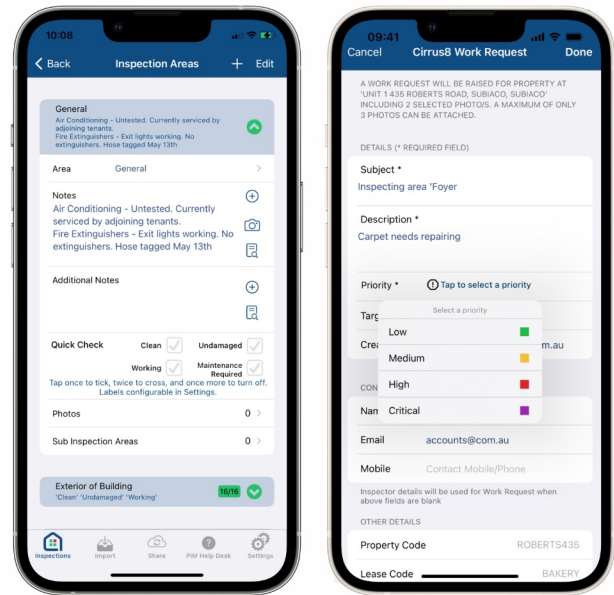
10:08

Back Inspection Areas + Edit

General
Air Conditioning - Untested. Currently serviced by adjoining tenants.
Fire Extinguishers - Exit lights working. No extinguishers. Hose tagged May 13th

Area General

Notes
Air Conditioning - Untested. Currently serviced by adjoining tenants.
Fire Extinguishers - Exit lights working. No extinguishers. Hose tagged May 13th

Additional Notes

Quick Check Clean Undamaged
Working Maintenance Required
Tap once to tick, twice to cross, and once more to turn off. Labels configurable in Settings.

Photos 0

Sub Inspection Areas 0

Exterior of Building 16/16
'Clean' 'Undamaged' 'Working'

Inspections Import Share PIM Help Desk Settings

09:41

Cancel Cirrus8 Work Request Done

A WORK REQUEST WILL BE RAISED FOR PROPERTY AT 'UNIT 1 435 ROBERTS ROAD, SUBIACO, SUBIACO' INCLUDING 2 SELECTED PHOTO/S. A MAXIMUM OF ONLY 3 PHOTOS CAN BE ATTACHED.

DETAILS (* REQUIRED FIELD)

Subject *
Inspecting area 'Foyer

Description *
Carpet needs repairing

Priority * Tap to select a priority

Targ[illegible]

Cre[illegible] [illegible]m.au

Select a priority
Low
Medium
High
Critical

CON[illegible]

Nam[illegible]

Email accounts@com.au

Mobile Contact Mobile/Phone

Inspector details will be used for Work Request when above fields are blank

OTHER DETAILS

Property Code ROBERTS435

Lease Code BAKERY